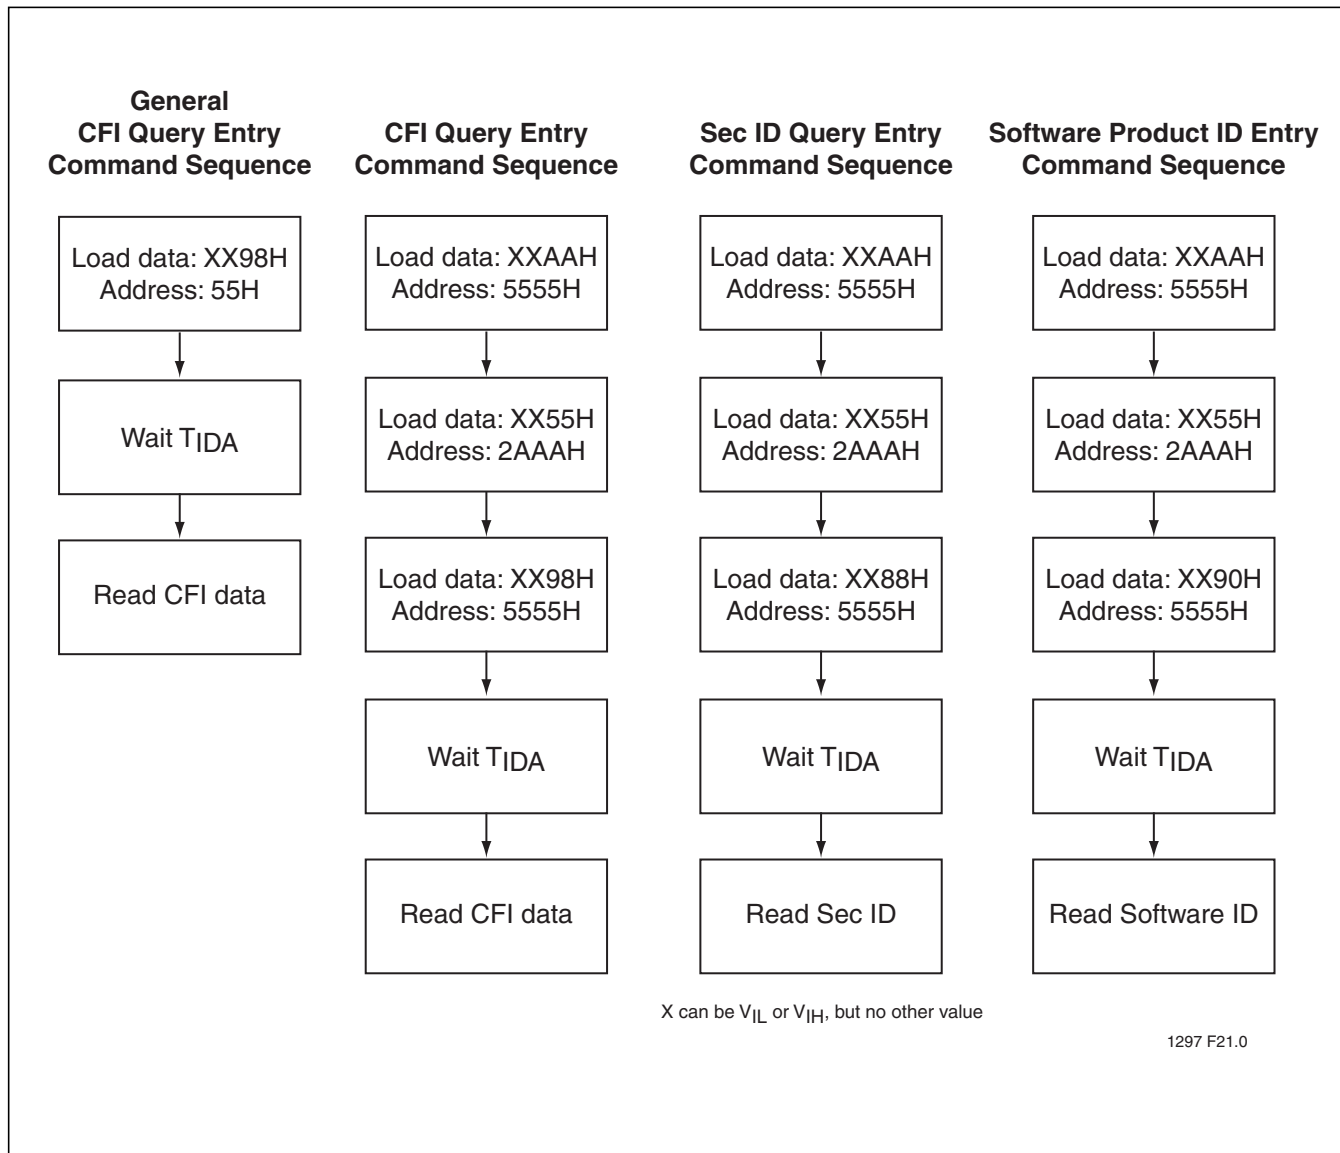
General CFI Query Entry Command Sequence

Load data: XX98H
Address: 55H

Wait $T_{IDA}$

Read CFI data

CFI Query Entry Command Sequence

Load data: XXAAH
Address: 5555H

Load data: XX55H
Address: 2AAAH

Load data: XX98H
Address: 5555H

Wait $T_{IDA}$

Read CFI data

Sec ID Query Entry Command Sequence

Load data: XXAAH
Address: 5555H

Load data: XX55H
Address: 2AAAH

Load data: XX88H
Address: 5555H

Wait $T_{IDA}$

Read Sec ID

Software Product ID Entry Command Sequence

Load data: XXAAH
Address: 5555H

Load data: XX55H
Address: 2AAAH

Load data: XX90H
Address: 5555H

Wait $T_{IDA}$

Read Software ID

X can be $V_{IL}$ or $V_{IH}$, but no other value

1297 F21.0